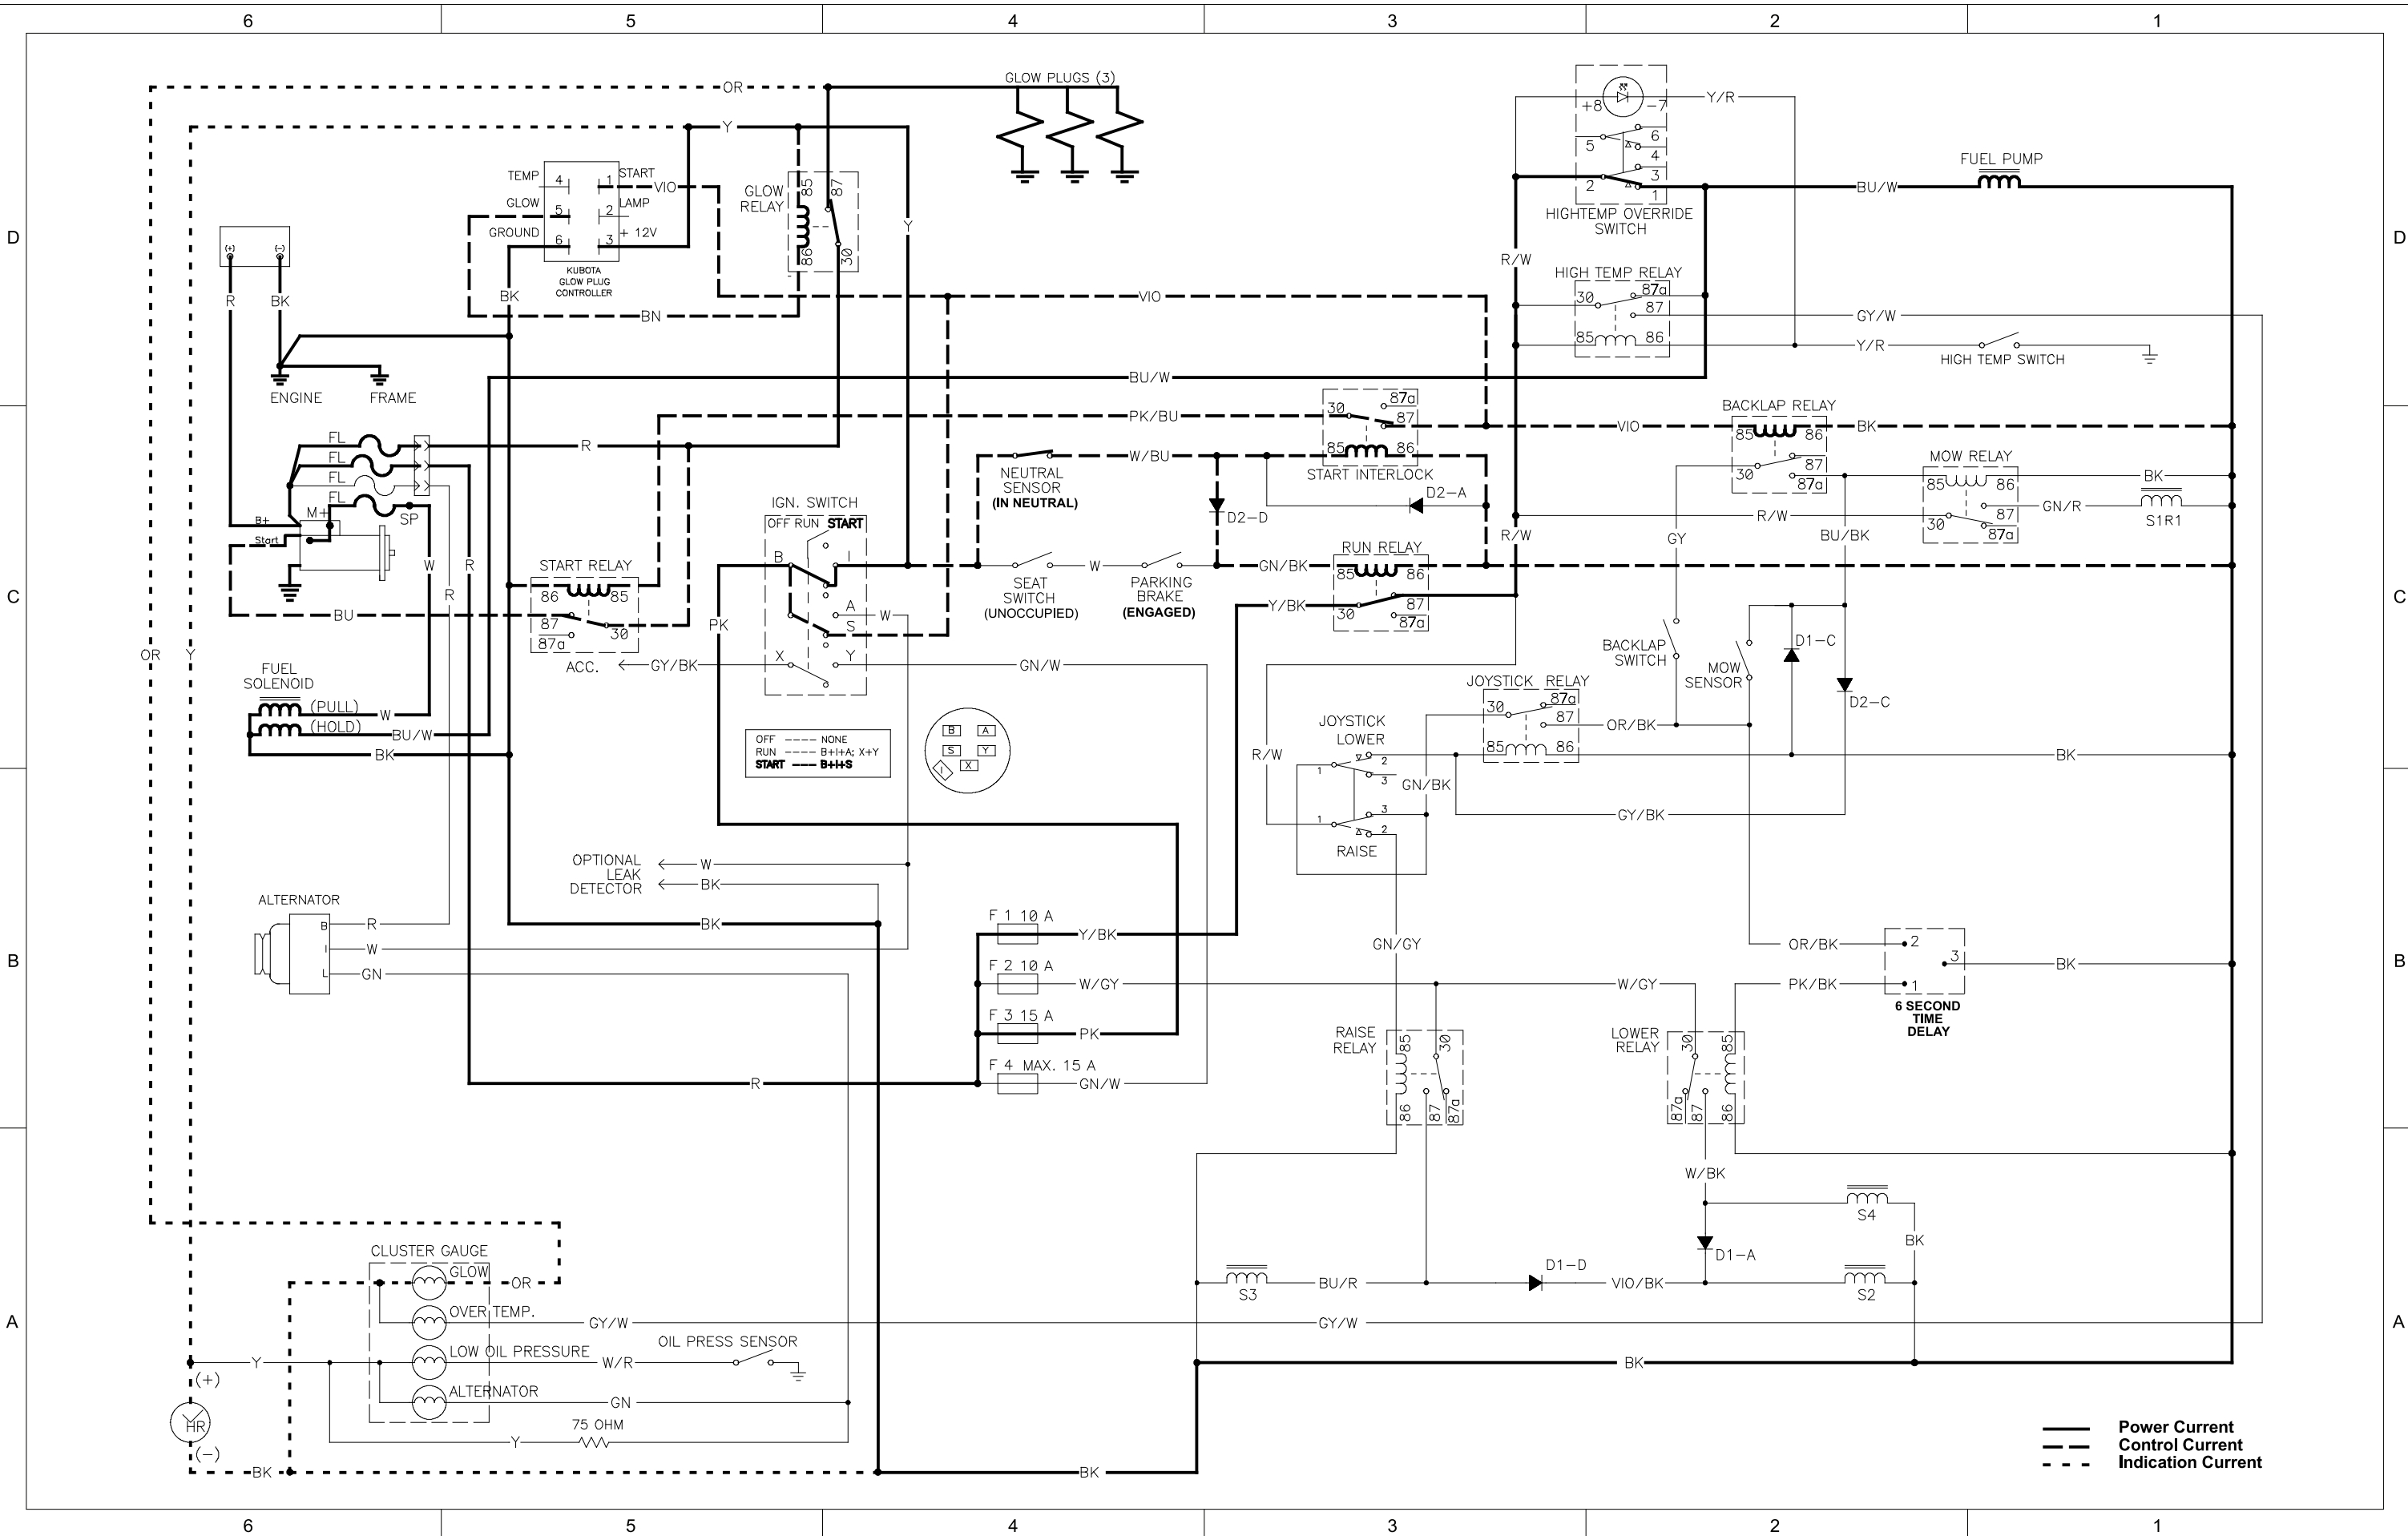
6 5 4 3 2 1

D

OR
GLOW PLUGS (3)
Y
TEMP 4 1 START
GLOW 5 2 LAMP
GROUND 6 3 + 12V
KUBOTA GLOW PLUG CONTROLLER
VIO
GLOW RELAY 85 87 86 30
Y
(+) (-)
R BK
BK
BN
VIO
ENGINE FRAME
BU/W
FL
FL
FL
FL
R
PK/BU
B+
M+
SP
Start
W R
R
BU
START RELAY 86 85 87 30 87a
ACC.
GY/BK
IGN. SWITCH
OFF RUN START
B A S X Y
PK
W
NEUTRAL SENSOR (IN NEUTRAL)
W/BU
SEAT SWITCH (UNOCCUPIED)
W
PARKING BRAKE (ENGAGED)
GN/BK
Y/BK
D2-D
D2-A
START INTERLOCK 30 87a 87 85 86
RUN RELAY 85 86 30 87 87a
GN/W

OR Y
FUEL SOLENOID (PULL) (HOLD)
W
BU/W
BK

OFF ---- NONE
RUN ---- B+I+A; X+Y
START —— B+I+S

B A S Y X

OPTIONAL LEAK DETECTOR
W
BK
ALTERNATOR
B I L
R
W
GN
BK

F 1 10 A Y/BK
F 2 10 A W/GY
F 3 15 A PK
F 4 MAX. 15 A GN/W
R

+8 -7 Y/R
6 5 4 3 2 1
HIGHTEMP OVERRIDE SWITCH
R/W
HIGH TEMP RELAY 30 87a 87 85 86
FUEL PUMP
BU/W
GY/W
Y/R
HIGH TEMP SWITCH
VIO
BACKLAP RELAY 85 86 30 87 87a
BK
MOW RELAY 85 86 30 87 87a
BK
GN/R
S1R1
R/W
R/W
GY
BU/BK
BACKLAP SWITCH
MOW SENSOR
D1-C
D2-C
JOYSTICK RELAY 30 87a 87 85 86
OR/BK
JOYSTICK LOWER
R/W
GN/BK
BK
GY/BK
RAISE
GN/GY
OR/BK
2 3 1
BK
W/GY
PK/BK
6 SECOND TIME DELAY
RAISE RELAY 85 30 86 87 87a
LOWER RELAY 30 85 87a 87 86
W/BK
S4
BK
D1-A
D1-D
S3 BU/R VIO/BK S2

CLUSTER GAUGE
GLOW
OR
OVER TEMP.
GY/W
GY/W
LOW OIL PRESSURE
W/R
OIL PRESS SENSOR
ALTERNATOR
GN
Y
(+)
HR
(-)
75 OHM
Y
BK
BK
BK
BK

Power Current
Control Current
Indication Current

6 5 4 3 2 1